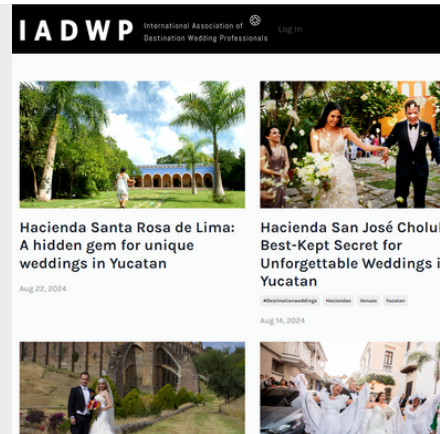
IADWP International Association of Destination Wedding Professionals Log In

Hacienda Santa Rosa de Lima: A hidden gem for unique weddings in Yucatan

Aug 22, 2024

Hacienda San José Cholul Best-Kept Secret for Unforgettable Weddings i Yucatan

#Destinationweddings Haciendas Venues Yucatan

Aug 14, 2024